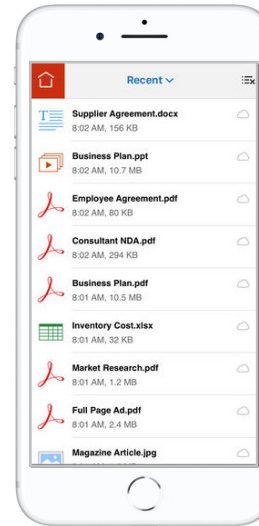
Recent

Supplier Agreement.docx
8:02 AM, 156 KB

Business Plan.ppt
8:02 AM, 10.7 MB

Employee Agreement.pdf
8:02 AM, 80 KB

Consultant NDA.pdf
8:02 AM, 294 KB

Business Plan.pdf
8:01 AM, 10.5 MB

Inventory Cost.xlsx
8:01 AM, 32 KB

Market Research.pdf
8:01 AM, 1.2 MB

Full Page Ad.pdf
8:01 AM, 2.4 MB

Magazine Article.jpg